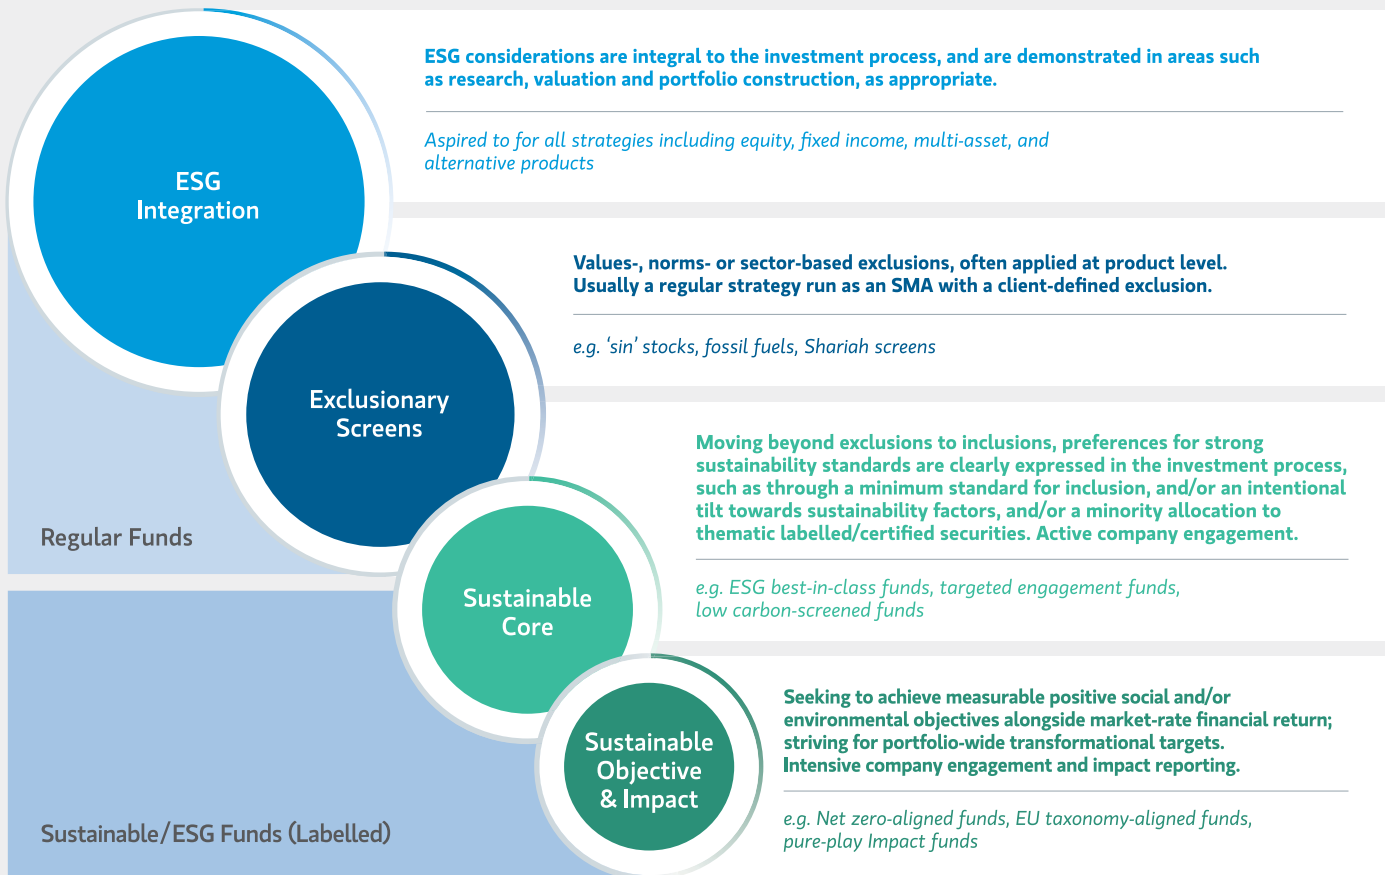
ESG Integration

ESG considerations are integral to the investment process, and are demonstrated in areas such as research, valuation and portfolio construction, as appropriate.

Aspired to for all strategies including equity, fixed income, multi-asset, and alternative products

Exclusionary Screens

Values-, norms- or sector-based exclusions, often applied at product level. Usually a regular strategy run as an SMA with a client-defined exclusion.

e.g. ‘sin’ stocks, fossil fuels, Shariah screens

Regular Funds

Sustainable Core

Moving beyond exclusions to inclusions, preferences for strong sustainability standards are clearly expressed in the investment process, such as through a minimum standard for inclusion, and/or an intentional tilt towards sustainability factors, and/or a minority allocation to thematic labelled/certified securities. Active company engagement.

e.g. ESG best-in-class funds, targeted engagement funds, low carbon-screened funds

Sustainable Objective & Impact

Seeking to achieve measurable positive social and/or environmental objectives alongside market-rate financial return; striving for portfolio-wide transformational targets. Intensive company engagement and impact reporting.

e.g. Net zero-aligned funds, EU taxonomy-aligned funds, pure-play Impact funds

Sustainable/ESG Funds (Labelled)